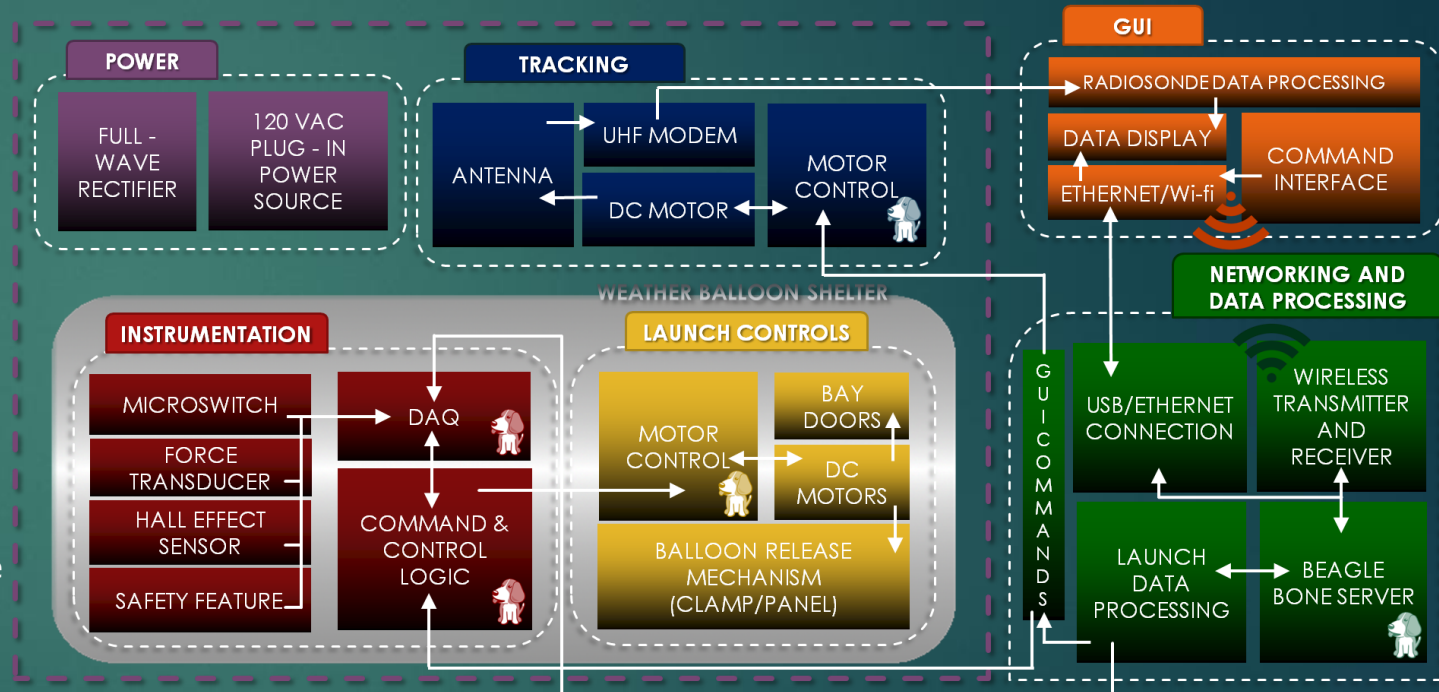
POWER

FULL - WAVE RECTIFIER

120 VAC PLUG - IN POWER SOURCE

TRACKING

ANTENNA

UHF MODEM

DC MOTOR

MOTOR CONTROL

GUI

RADIOSONDE DATA PROCESSING

DATA DISPLAY

COMMAND INTERFACE

ETHERNET/Wi-fi

NETWORKING AND DATA PROCESSING

WEATHER BALLOON SHELTER

INSTRUMENTATION

MICROSWITCH

FORCE TRANSDUCER

HALL EFFECT SENSOR

SAFETY FEATURE

DAQ

COMMAND & CONTROL LOGIC

LAUNCH CONTROLS

MOTOR CONTROL

BAY DOORS

DC MOTORS

BALLOON RELEASE MECHANISM (CLAMP/PANEL)

GUI COMMANDS

USB/ETHERNET CONNECTION

WIRELESS TRANSMITTER AND RECEIVER

LAUNCH DATA PROCESSING

BEAGLE BONE SERVER